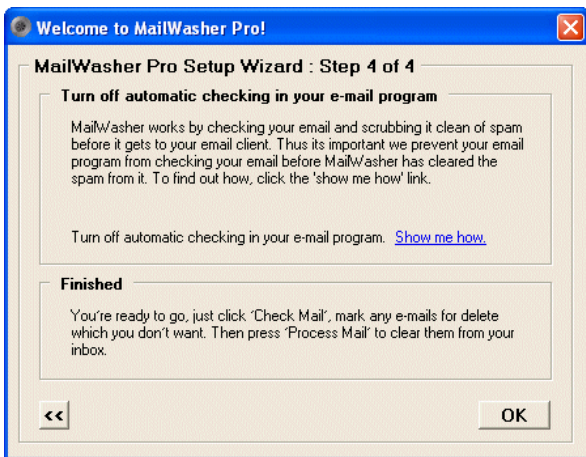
Welcome to MailWasher Pro!

MailWasher Pro Setup Wizard : Step 4 of 4

Turn off automatic checking in your e-mail program

MailWasher works by checking your email and scrubbing it clean of spam before it gets to your email client. Thus its important we prevent your email program from checking your email before MailWasher has cleared the spam from it. To find out how, click the 'show me how' link.

Turn off automatic checking in your e-mail program. Show me how.

Finished

You're ready to go, just click 'Check Mail', mark any e-mails for delete which you don't want. Then press 'Process Mail' to clear them from your inbox.

<<

OK